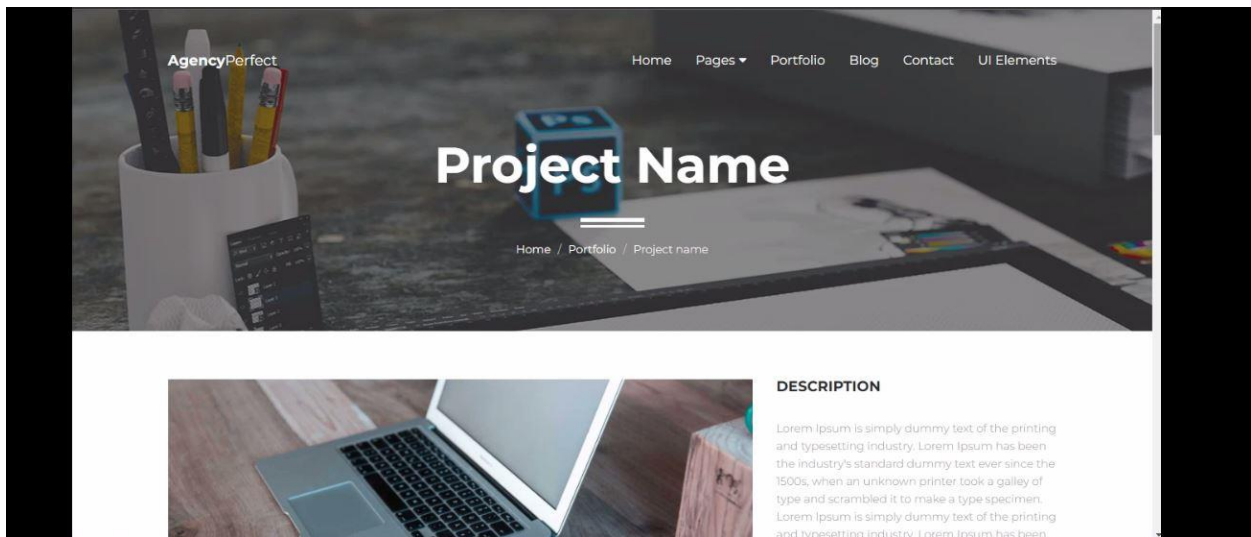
AgencyPerfect

Home Pages ▾ Portfolio Blog Contact UI Elements

Project Name

Home / Portfolio / Project name

DESCRIPTION

Lorem Ipsum is simply dummy text of the printing and typesetting industry. Lorem Ipsum has been the industry's standard dummy text ever since the 1500s, when an unknown printer took a galley of type and scrambled it to make a type specimen. Lorem Ipsum is simply dummy text of the printing and typesetting industry. Lorem Ipsum has been